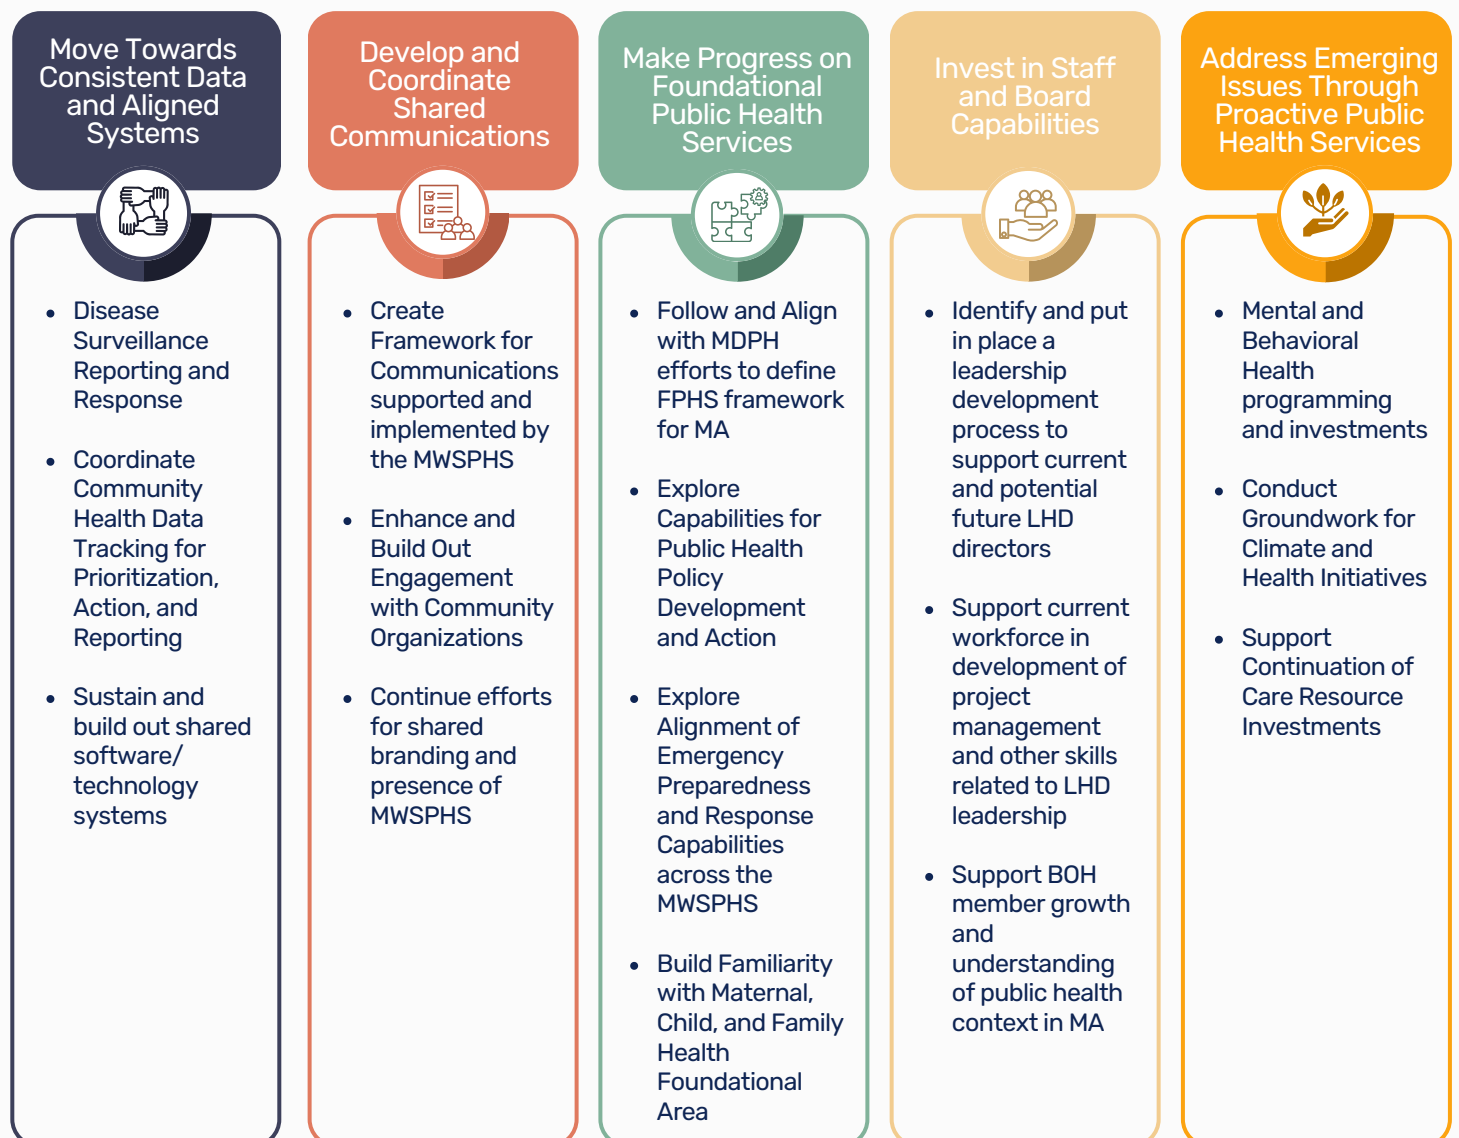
Move Towards Consistent Data and Aligned Systems

- Disease Surveillance Reporting and Response
- Coordinate Community Health Data Tracking for Prioritization, Action, and Reporting
- Sustain and build out shared software/ technology systems

Develop and Coordinate Shared Communications

- Create Framework for Communications supported and implemented by the MWSPHS
- Enhance and Build Out Engagement with Community Organizations
- Continue efforts for shared branding and presence of MWSPHS

Make Progress on Foundational Public Health Services

- Follow and Align with MDPH efforts to define FPHS framework for MA
- Explore Capabilities for Public Health Policy Development and Action
- Explore Alignment of Emergency Preparedness and Response Capabilities across the MWSPHS
- Build Familiarity with Maternal, Child, and Family Health Foundational Area

Invest in Staff and Board Capabilities

- Identify and put in place a leadership development process to support current and potential future LHD directors
- Support current workforce in development of project management and other skills related to LHD leadership
- Support BOH member growth and understanding of public health context in MA

Address Emerging Issues Through Proactive Public Health Services

- Mental and Behavioral Health programming and investments
- Conduct Groundwork for Climate and Health Initiatives
- Support Continuation of Care Resource Investments